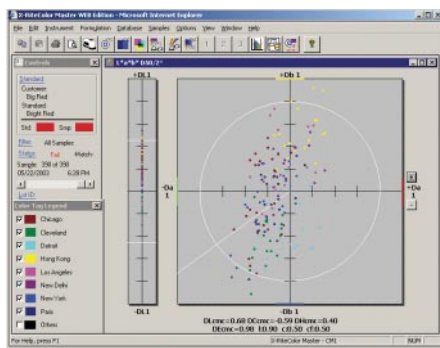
X-RiteColor Master Web Edition - Microsoft Internet Explorer

File Edit Instrument Formulation Database Samples Options View Window Help

Controls

Standard
Customer:
Big Red
Standard:
Bright Red

Std Smp

Filter All Samples
Stage Fail Match

Sample 350 of 350
05/22/2003 6:28 PM

Color Tray Legend

Chicago
Cleveland
Detroit
Hong Kong
Los Angeles
New Delhi
New York
Paris
Others

L*a*b* DA/2°

+DL 1

-DL 1

+Db 1

-Db 1

-Da 1

+Da 1

DLcmc=0.68 DCcmc=-0.50 DHcmc=-0.40
DEcmc=0.00 ±0.90 ±0.50 ±0.50

For Help, press F1

X-RiteColor Master - CM1

NUM